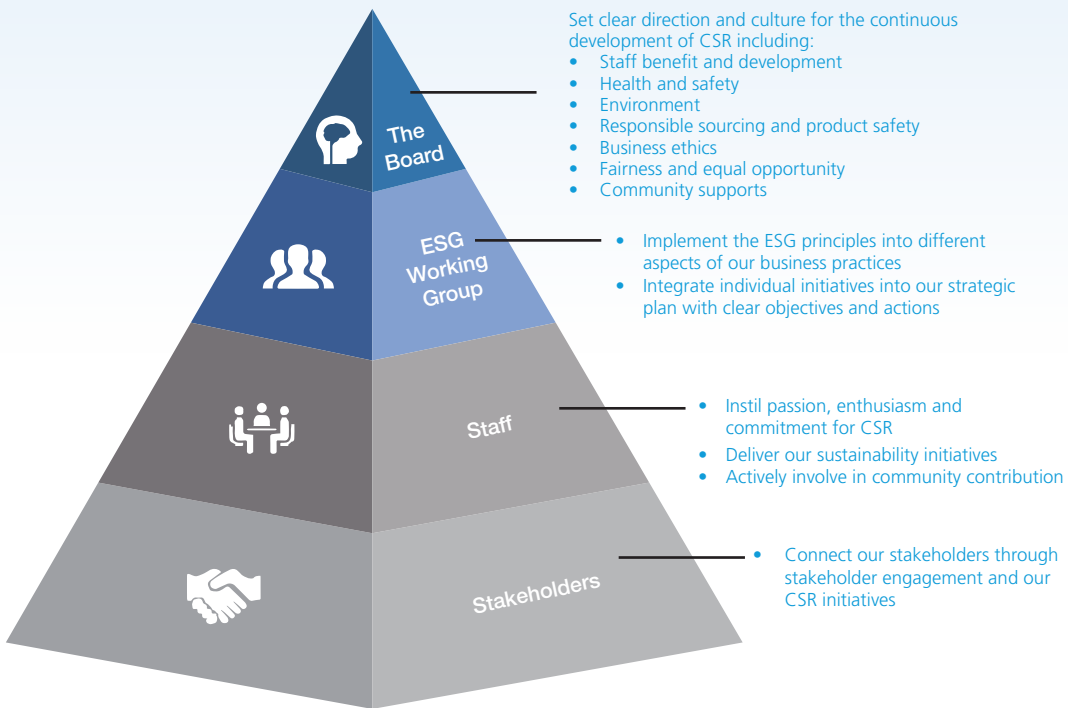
The Board

Set clear direction and culture for the continuous development of CSR including:
- Staff benefit and development
- Health and safety
- Environment
- Responsible sourcing and product safety
- Business ethics
- Fairness and equal opportunity
- Community supports

ESG Working Group

- Implement the ESG principles into different aspects of our business practices
- Integrate individual initiatives into our strategic plan with clear objectives and actions

Staff

- Instil passion, enthusiasm and commitment for CSR
- Deliver our sustainability initiatives
- Actively involve in community contribution

Stakeholders

- Connect our stakeholders through stakeholder engagement and our CSR initiatives